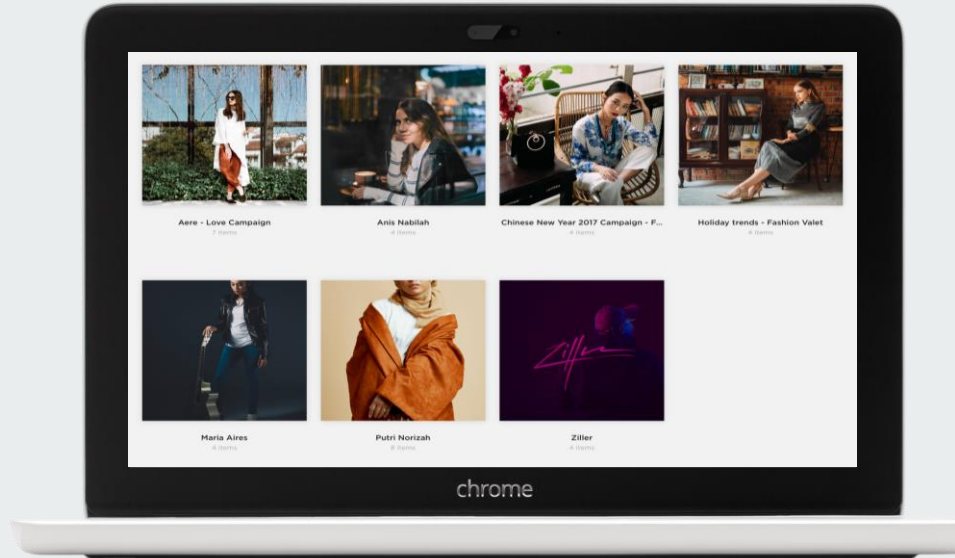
Aere - Love Campaign
7 items

Anis Nabilah
4 items

Chinese New Year 2017 Campaign - F...
4 items

Holiday trends - Fashion Valet
4 items

Maria Aires
4 items

Putri Norizah
8 items

Ziller
4 items

Ziller

chrome